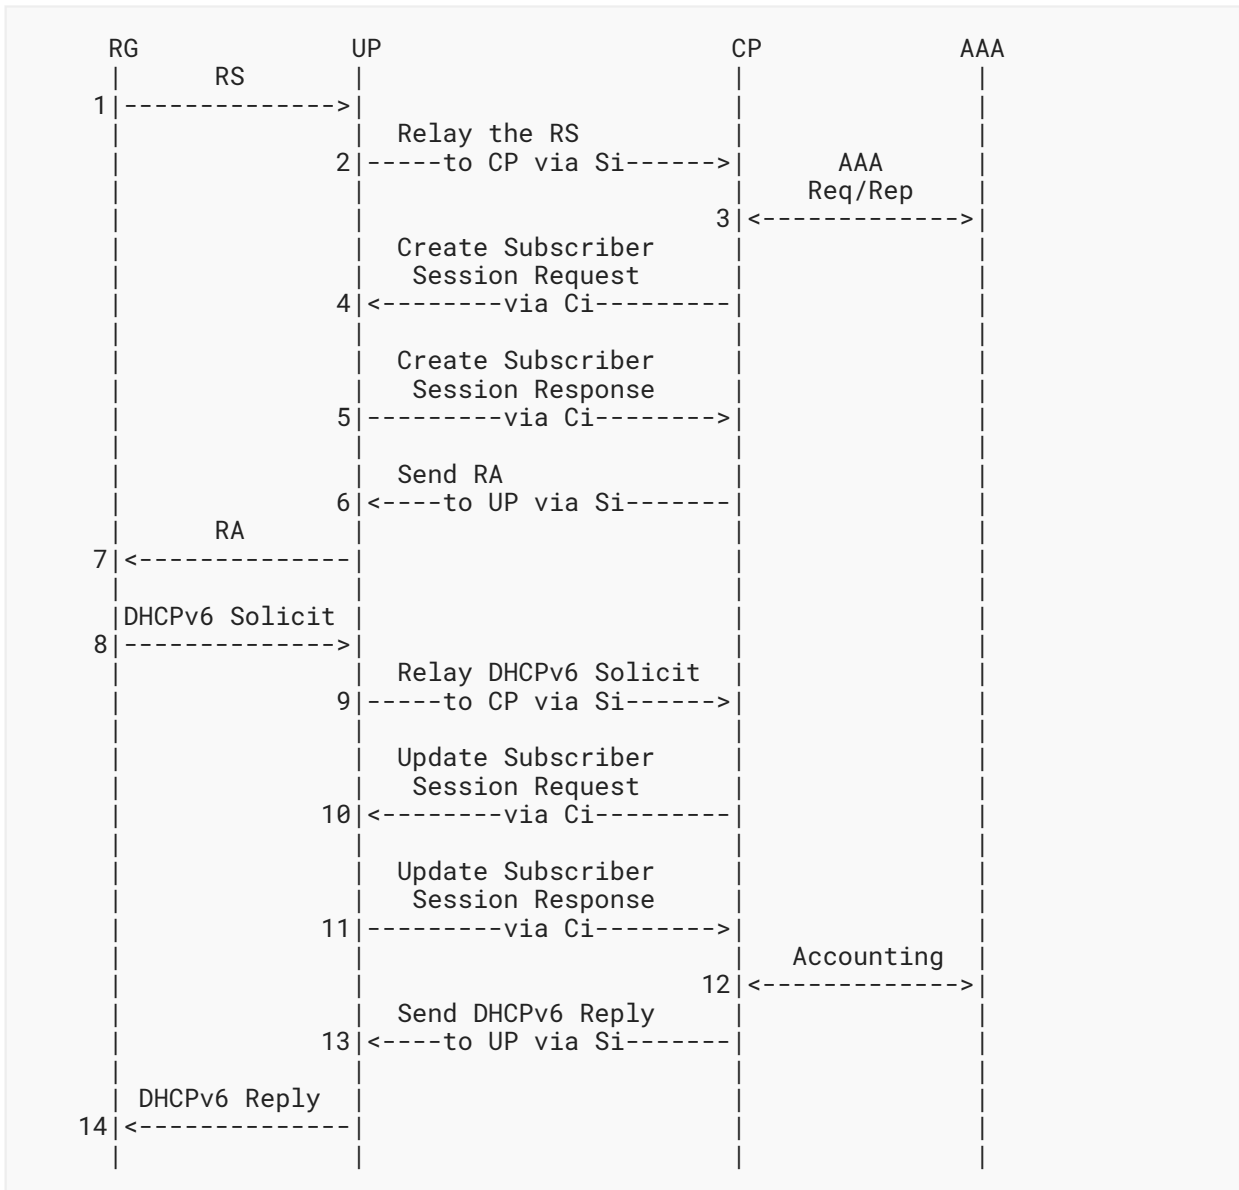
RG UP CP AAA

RS
1

Relay the RS
2 to CP via Si

AAA
Req/Rep
3

Create Subscriber
Session Request
4 via Ci

Create Subscriber
Session Response
5 via Ci

Send RA
6 to UP via Si

RA
7

DHCPv6 Solicit
8

Relay DHCPv6 Solicit
9 to CP via Si

Update Subscriber
Session Request
10 via Ci

Update Subscriber
Session Response
11 via Ci

Accounting
12

Send DHCPv6 Reply
13 to UP via Si

DHCPv6 Reply
14